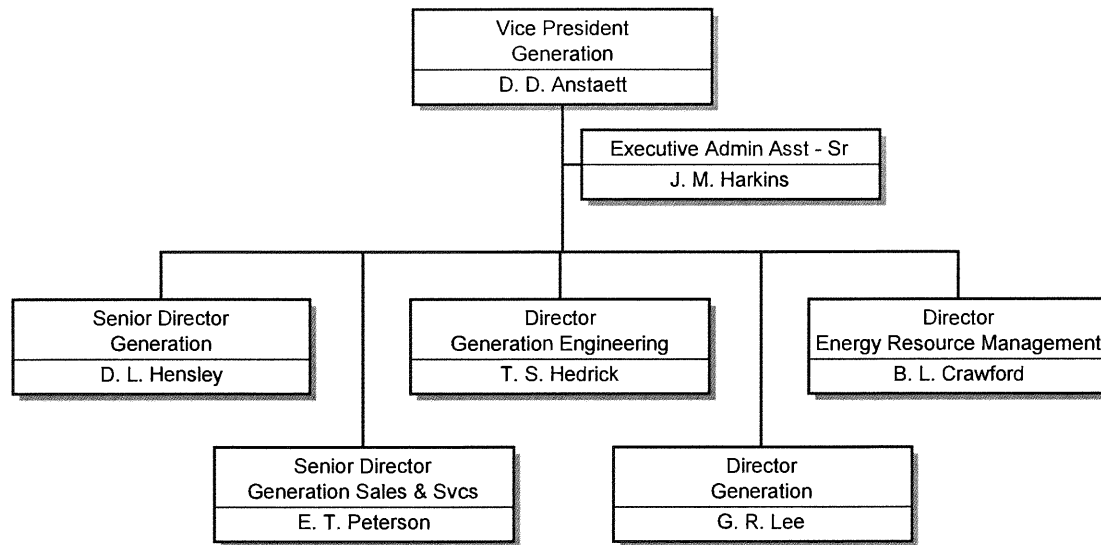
Vice President
Generation
D. D. Anstaett

Executive Admin Asst - Sr
J. M. Harkins

Senior Director
Generation
D. L. Hensley

Director
Generation Engineering
T. S. Hedrick

Director
Energy Resource Management
B. L. Crawford

Senior Director
Generation Sales & Svcs
E. T. Peterson

Director
Generation
G. R. Lee